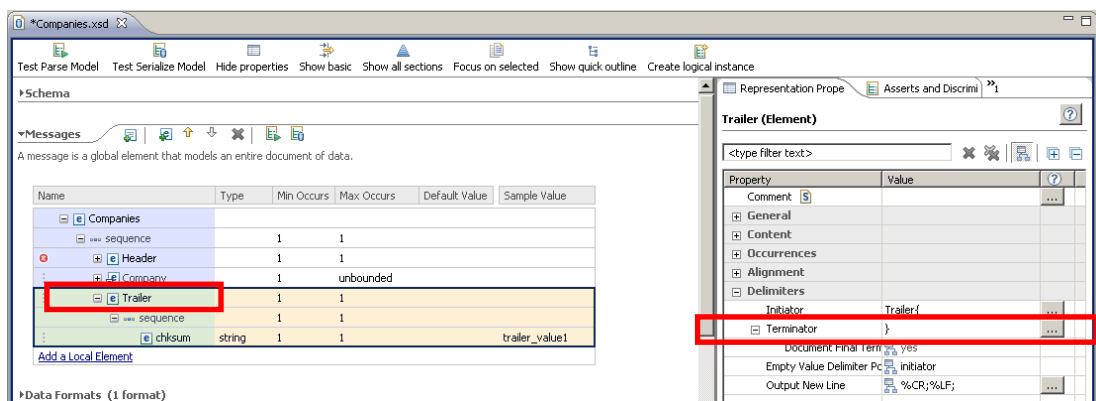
*Companies.xsd

Test Parse Model | Test Serialize Model | Hide properties | Show basic | Show all sections | Focus on selected | Show quick outline | Create logical instance

Schema

Messages

A message is a global element that models an entire document of data.

| Name | Type | Min Occurs | Max Occurs | Default Value | Sample Value |
|---|---|---|---|---|---|
| Companies | | | | | |
| sequence | | 1 | 1 | | |
| Header | | 1 | 1 | | |
| Company | | 1 | unbounded | | |
| Trailer | | 1 | 1 | | |
| sequence | | 1 | 1 | | |
| chksum | string | 1 | 1 | | trailer_value1 |

Add a Local Element

Data Formats (1 format)

Representation Prope | Asserts and Discrimi | »1

Trailer (Element)

<type filter text>

| Property | Value |
|---|---|
| Comment | |
| General | |
| Content | |
| Occurrences | |
| Alignment | |
| Delimiters | |
| Initiator | Trailer{ |
| Terminator | } |
| Document Final Term | yes |
| Empty Value Delimiter Po | initiator |
| Output New Line | %CR;%LF; |